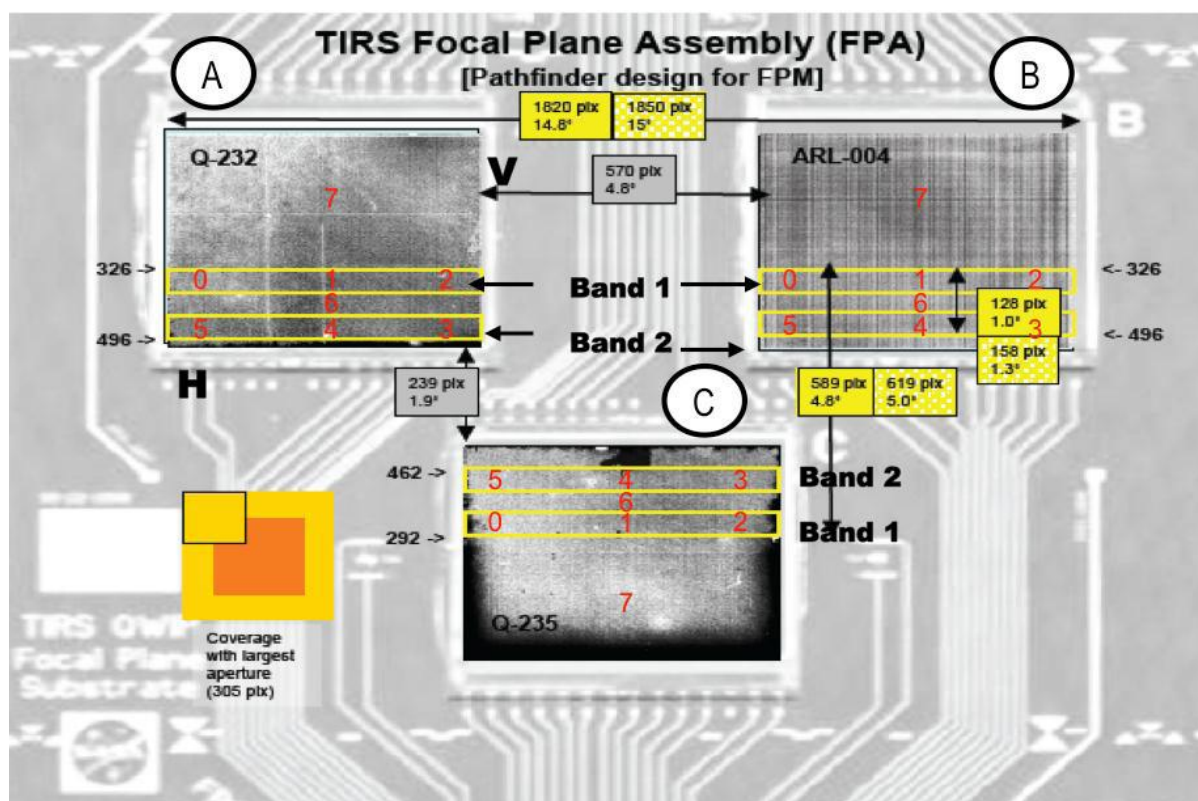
TIRS Focal Plane Assembly (FPA)
[Pathfinder design for FPM]

A

B

1820 pix
14.8°

1850 pix
15°

B

Q-232

V

570 pix
4.6°

ARL-004

7

7

326 ->

0

1

2

Band 1

0

1

2

<- 326

6

6

128 pix
1.0°

496 ->

5

4

3

5

4

3

<- 496

Band 2

158 pix
1.3°

H

239 pix
1.9°

C

589 pix
4.8°

619 pix
5.0°

462 ->

5

4

3

Band 2

6

292 ->

0

1

2

Band 1

TIRS QWIP
Focal Plane
Substrate

Coverage with largest aperture (305 pix)

7

Q-235